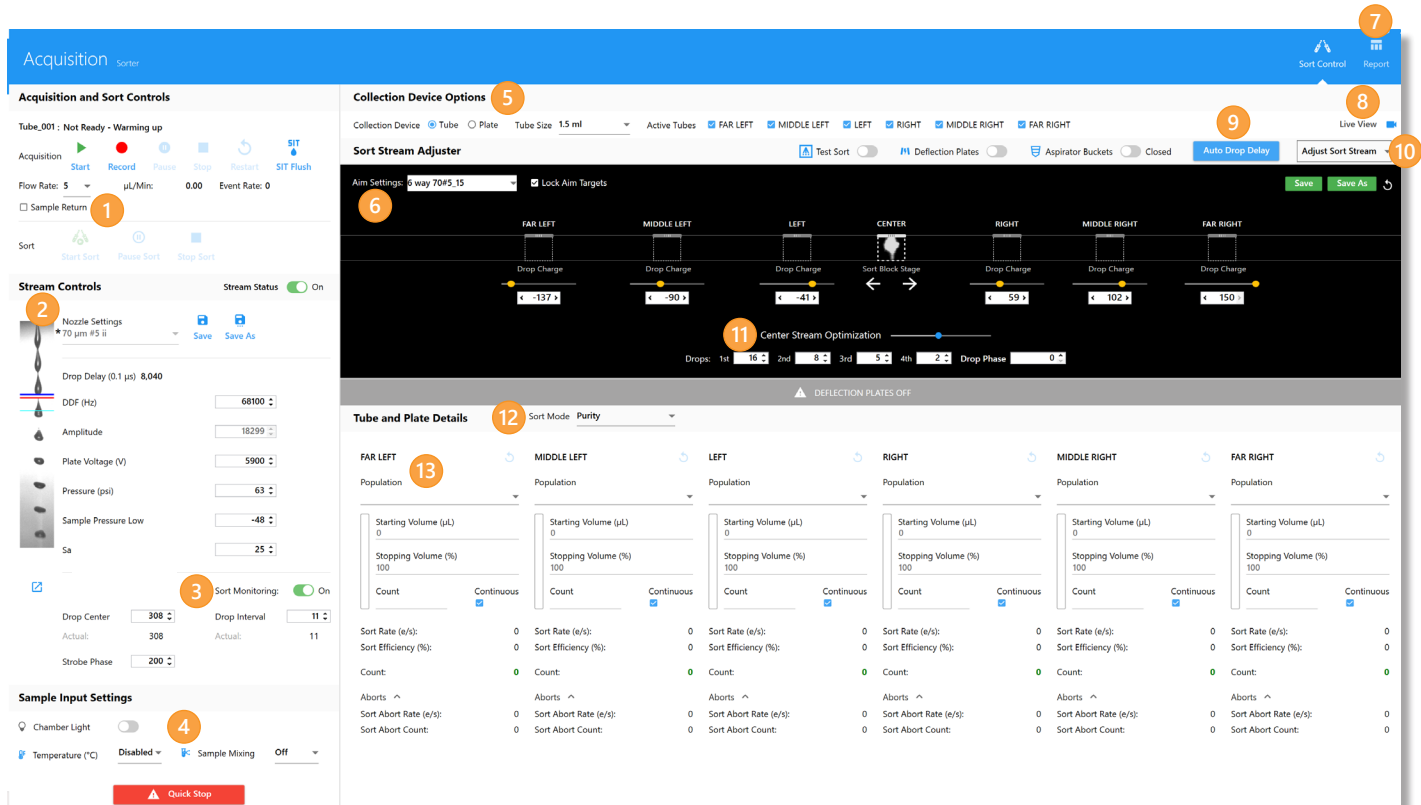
Acquisition Sorter

Sort Control Report

7

Acquisition and Sort Controls

Tube_001 : Not Ready - Warming up

Acquisition Start Record Pause Stop Restart SIT SIT Flush

Flow Rate: 5 µL/Min: 0.00 Event Rate: 0

Sample Return 1

Sort Start Sort Pause Sort Stop Sort

Stream Controls Stream Status On

2

Nozzle Settings
70 µm #5 ii Save Save As

Drop Delay (0.1 µs) 8,040

DDF (Hz) 68100

Amplitude 18299

Plate Voltage (V) 5900

Pressure (psi) 63

Sample Pressure Low -48

Sa 25

3 Sort Monitoring: On

Drop Center 308 Drop Interval 11
Actual: 308 Actual: 11

Strobe Phase 200

Sample Input Settings

Chamber Light 4

Temperature (°C) Disabled Sample Mixing Off

Quick Stop

Collection Device Options 5

Collection Device Tube Plate Tube Size 1.5 ml Active Tubes FAR LEFT MIDDLE LEFT LEFT RIGHT MIDDLE RIGHT FAR RIGHT

8 Live View

9

Sort Stream Adjuster Test Sort Deflection Plates Aspirator Buckets Closed Auto Drop Delay Adjust Sort Stream 10

Aim Settings: 6 way 70#5_15 Lock Aim Targets Save Save As

6

FAR LEFT MIDDLE LEFT LEFT CENTER RIGHT MIDDLE RIGHT FAR RIGHT

Drop Charge Drop Charge Drop Charge Sort Block Stage Drop Charge Drop Charge Drop Charge

-137 -90 -41 59 102 150

11 Center Stream Optimization

Drops: 1st 16 2nd 8 3rd 5 4th 2 Drop Phase 0

DEFLECTION PLATES OFF

Tube and Plate Details 12 Sort Mode Purity

| FAR LEFT | MIDDLE LEFT | LEFT | RIGHT | MIDDLE RIGHT | FAR RIGHT |
|---|---|---|---|---|---|
| Population | Population | Population | Population | Population | Population |
| Starting Volume (µL) 0 | Starting Volume (µL) 0 | Starting Volume (µL) 0 | Starting Volume (µL) 0 | Starting Volume (µL) 0 | Starting Volume (µL) 0 |
| Stopping Volume (%) 100 | Stopping Volume (%) 100 | Stopping Volume (%) 100 | Stopping Volume (%) 100 | Stopping Volume (%) 100 | Stopping Volume (%) 100 |
| Count Continuous | Count Continuous | Count Continuous | Count Continuous | Count Continuous | Count Continuous |
| Sort Rate (e/s): 0 | Sort Rate (e/s): 0 | Sort Rate (e/s): 0 | Sort Rate (e/s): 0 | Sort Rate (e/s): 0 | Sort Rate (e/s): 0 |
| Sort Efficiency (%): 0 | Sort Efficiency (%): 0 | Sort Efficiency (%): 0 | Sort Efficiency (%): 0 | Sort Efficiency (%): 0 | Sort Efficiency (%): 0 |
| Count: 0 | Count: 0 | Count: 0 | Count: 0 | Count: 0 | Count: 0 |
| Aborts | Aborts | Aborts | Aborts | Aborts | Aborts |
| Sort Abort Rate (e/s): 0 | Sort Abort Rate (e/s): 0 | Sort Abort Rate (e/s): 0 | Sort Abort Rate (e/s): 0 | Sort Abort Rate (e/s): 0 | Sort Abort Rate (e/s): 0 |
| Sort Abort Count: 0 | Sort Abort Count: 0 | Sort Abort Count: 0 | Sort Abort Count: 0 | Sort Abort Count: 0 | Sort Abort Count: 0 |

13